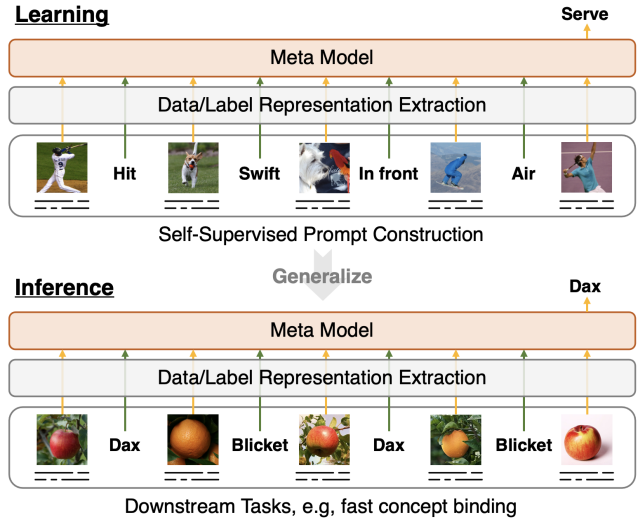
Learning

Serve

Meta Model

Data/Label Representation Extraction

Hit

Swift

In front

Air

Self-Supervised Prompt Construction

Generalize

Inference

Dax

Meta Model

Data/Label Representation Extraction

Dax

Blicket

Dax

Blicket

Downstream Tasks, e.g, fast concept binding